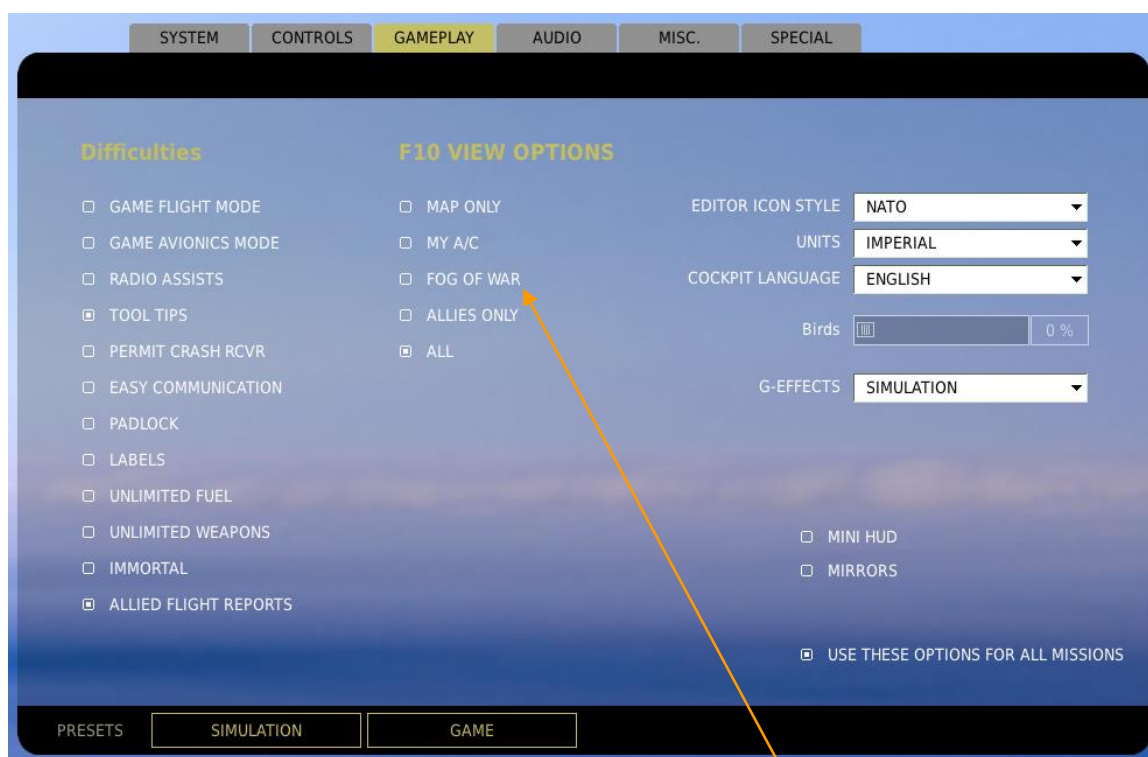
SYSTEM CONTROLS GAMEPLAY AUDIO MISC. SPECIAL

Difficulties

GAME FLIGHT MODE
GAME AVIONICS MODE
RADIO ASSISTS
TOOL TIPS
PERMIT CRASH RCVR
EASY COMMUNICATION
PADLOCK
LABELS
UNLIMITED FUEL
UNLIMITED WEAPONS
IMMORTAL
ALLIED FLIGHT REPORTS

F10 VIEW OPTIONS

MAP ONLY
MY A/C
FOG OF WAR
ALLIES ONLY
ALL

EDITOR ICON STYLE NATO
UNITS IMPERIAL
COCKPIT LANGUAGE ENGLISH
Birds 0 %
G-EFFECTS SIMULATION

MINI HUD
MIRRORS

USE THESE OPTIONS FOR ALL MISSIONS

PRESETS SIMULATION GAME